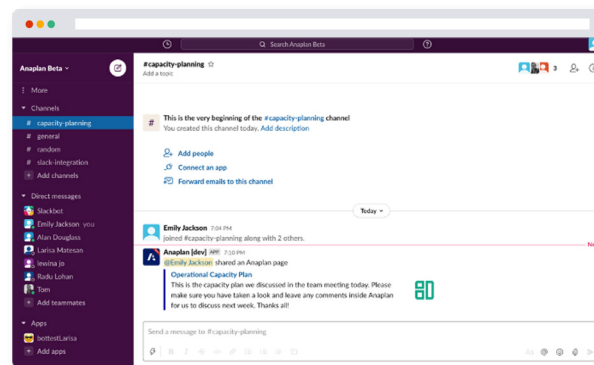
Search Anaplan Beta

Anaplan Beta

More

Channels
# capacity-planning
# general
# random
# slack-integration
+ Add channels

Direct messages
Slackbot
Emily Jackson you
Alan Douglass
Larisa Matesan
iewina jo
Radu Lohan
Tom
+ Add teammates

Apps
bottestLarisa
+ Add apps

#capacity-planning ☆
Add a topic

3

This is the very beginning of the #capacity-planning channel
You created this channel today. Add description

Add people
Connect an app
Forward emails to this channel

Today

Emily Jackson 7:04 PM
joined #capacity-planning along with 2 others.

Anaplan [dev] APP 7:10 PM
@Emily Jackson shared an Anaplan page
Operational Capacity Plan
This is the capacity plan we discussed in the team meeting today. Please make sure you have taken a look and leave any comments inside Anaplan for us to discuss next week. Thanks all!

Send a message to #capacity-planning